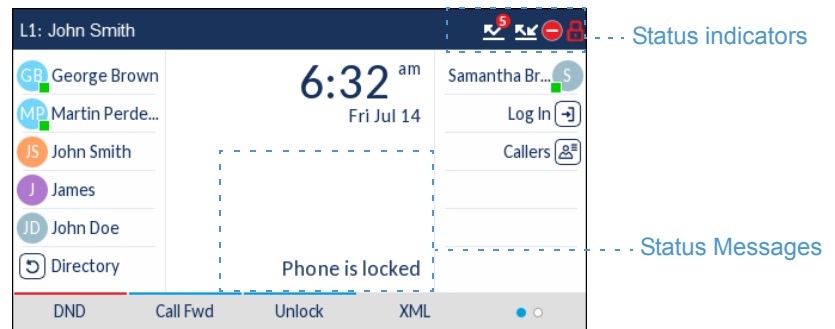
L1: John Smith

5

Status indicators

GB George Brown

MP Martin Perde...

JS John Smith

J James

JD John Doe

Directory

6:32 am

Fri Jul 14

Phone is locked

Samantha Br... S

Log In

Callers

Status Messages

DND

Call Fwd

Unlock

XML